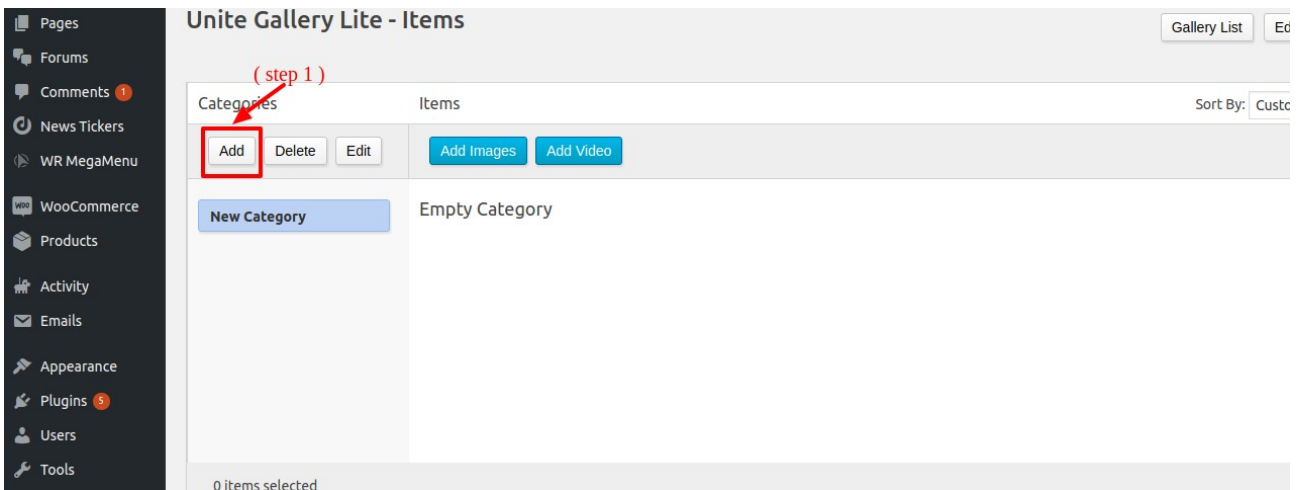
Pages
Forums
Comments 1
News Tickers
WR MegaMenu
WooCommerce
Products
Activity
Emails
Appearance
Plugins 5
Users
Tools

Unite Gallery Lite - Items

Gallery List
Ed

( step 1 )

Categories
Items
Sort By: Custo

Add
Delete
Edit
Add Images
Add Video

New Category
Empty Category

0 items selected